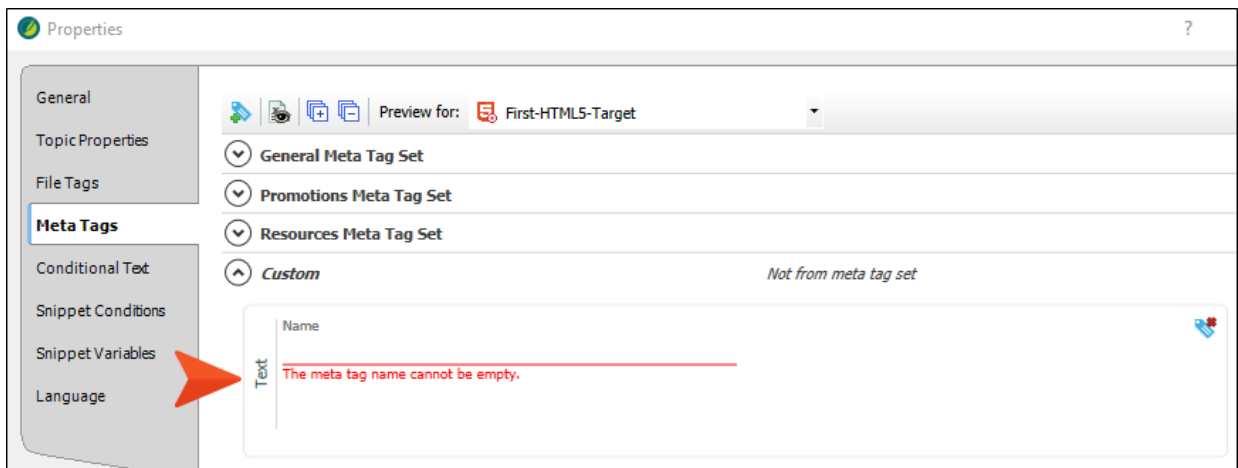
Properties

?

General

Topic Properties

File Tags

Meta Tags

Conditional Text

Snippet Conditions

Snippet Variables

Language

Preview for: First-HTML5-Target

General Meta Tag Set

Promotions Meta Tag Set

Resources Meta Tag Set

Custom

Not from meta tag set

Text

Name

The meta tag name cannot be empty.